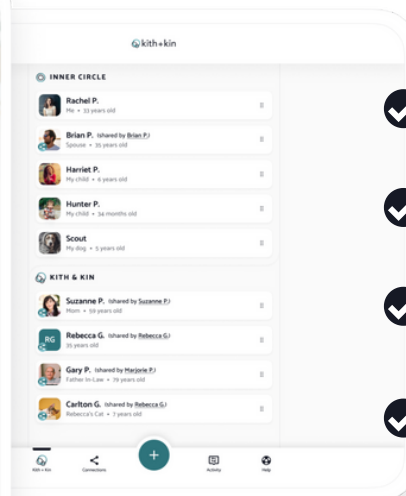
kith+kin

INNER CIRCLE

Rachel P.
Me • 33 years old

Brian P. (shared by Brian P.)
Spouse • 35 years old

Harriet P.
My child • 6 years old

Hunter P.
My child • 34 months old

Scout
My dog • 5 years old

KITH & KIN

Suzanne P. (shared by Suzanne P.)
Mom • 59 years old

RG
Rebecca G. (shared by Rebecca G.)
35 years old

Gary P. (shared by Marjorie P.)
Father In Law • 70 years old

Carlton G. (shared by Rebecca G.)
Rebecca's Cat • 7 years old

Kith + Kin
Connections
+
Activity
Help